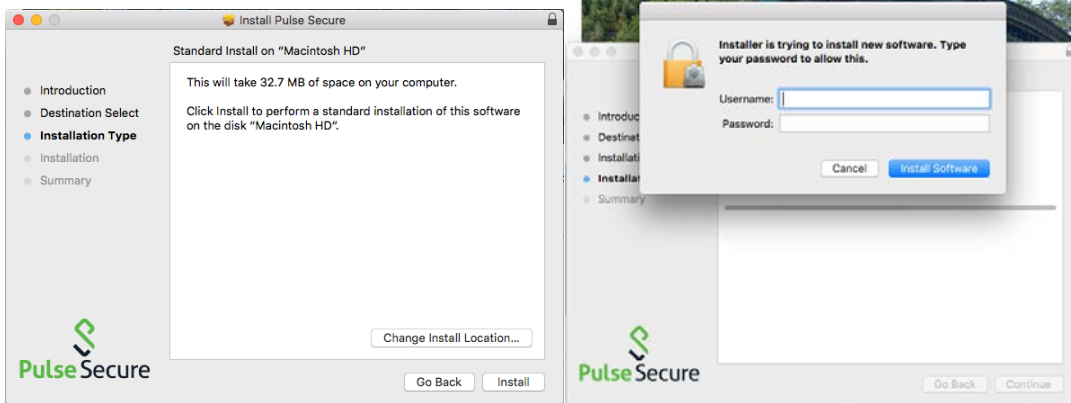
Install Pulse Secure

Standard Install on "Macintosh HD"

Introduction
Destination Select
Installation Type
Installation
Summary

This will take 32.7 MB of space on your computer.

Click Install to perform a standard installation of this software on the disk "Macintosh HD".

Change Install Location...

PulseSecure

Go Back
Install

Installer is trying to install new software. Type your password to allow this.

Username:
Password:

Cancel
Install Software

Introduc
Destinat
Installati
Installat
Summary

PulseSecure

Go Back
Continue